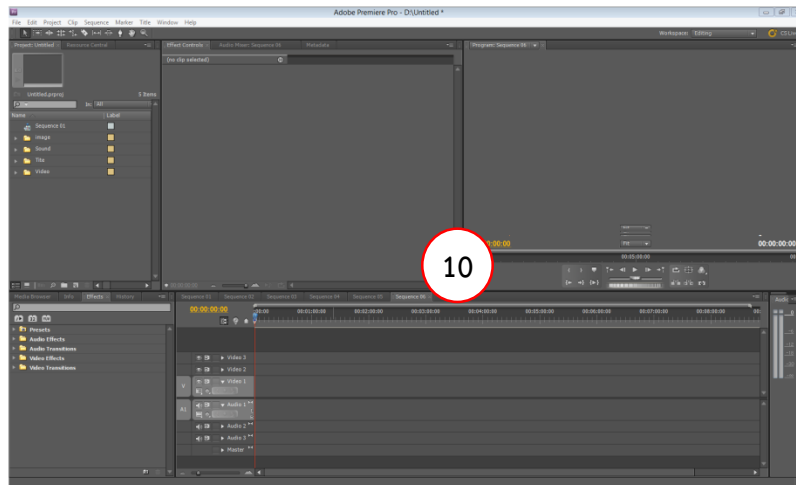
Adobe Premiere Pro - D:\Untitled *

File Edit Project Clip Sequence Marker Title Window Help

Workspace: Editing

CS Live

Project: Untitled Resource Central

Untitled.prproj 5 Items

In: All

Name Label

Sequence 01

Image

Sound

Title

Video

Effect Controls Audio Mixer: Sequence 06 Metadata

(no clip selected)

Program: Sequence 06

00:00:00

00:00:00:00

00:00:00:00

Fit

10

Media Browser Info Effects History

Presets

Audio Effects

Audio Transitions

Video Effects

Video Transitions

Sequence 01 Sequence 02 Sequence 03 Sequence 04 Sequence 05 Sequence 06

00:00:00:00

00:00 00:01:00:00 00:02:00:00 00:03:00:00 00:04:00:00 00:05:00:00 00:06:00:00 00:07:00:00 00:08:00:00

Video 3

Video 2

V Video 1

A1 Audio 1

Audio 2

Audio 3

Master

Audio